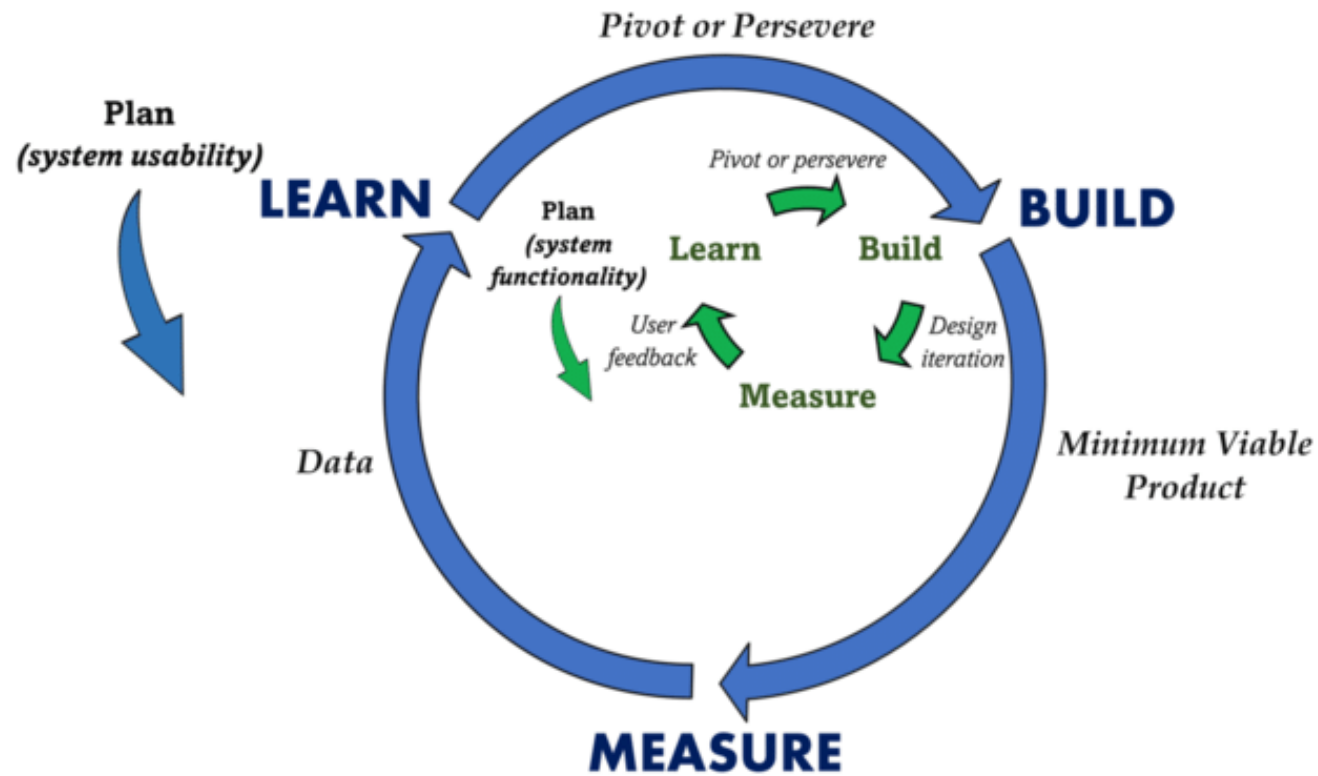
Pivot or Persevere

Plan
(system usability)

LEARN

BUILD

Pivot or persevere

Plan
(system functionality)

Learn

Build

User feedback

Design iteration

Measure

Data

Minimum Viable Product

MEASURE